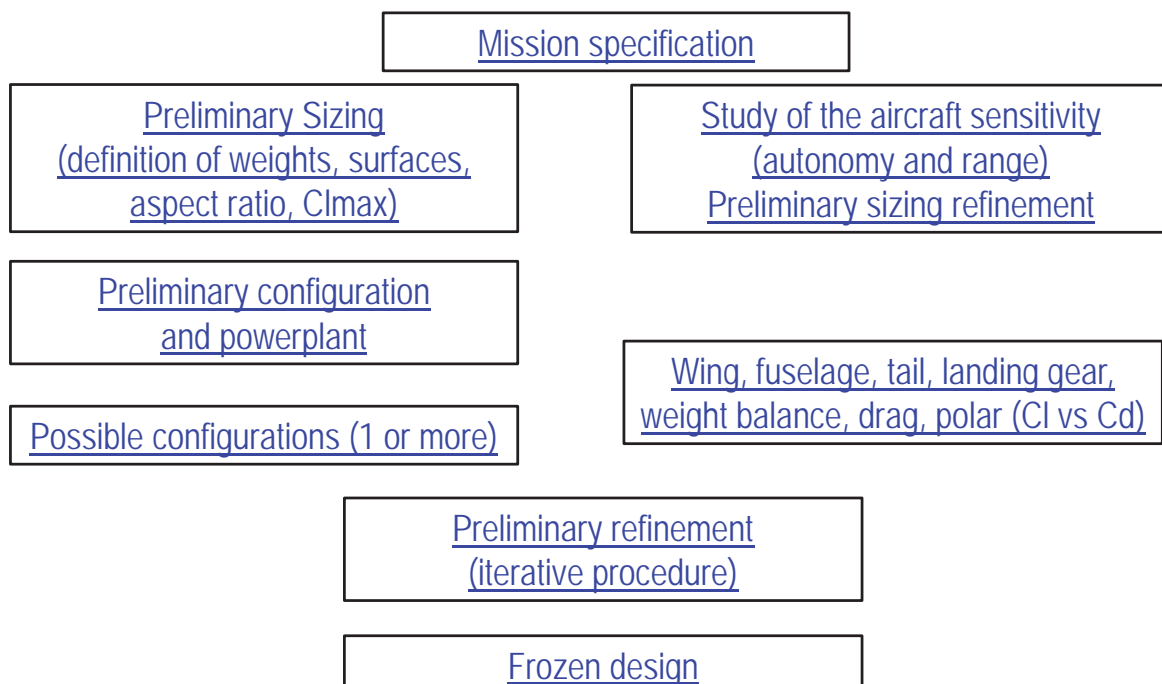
Mission specification

Preliminary Sizing
(definition of weights, surfaces, aspect ratio, Clmax)

Study of the aircraft sensitivity
(autonomy and range)
Preliminary sizing refinement

Preliminary configuration
and powerplant

Wing, fuselage, tail, landing gear, weight balance, drag, polar (Cl vs Cd)

Possible configurations (1 or more)

Preliminary refinement
(iterative procedure)

Frozen design